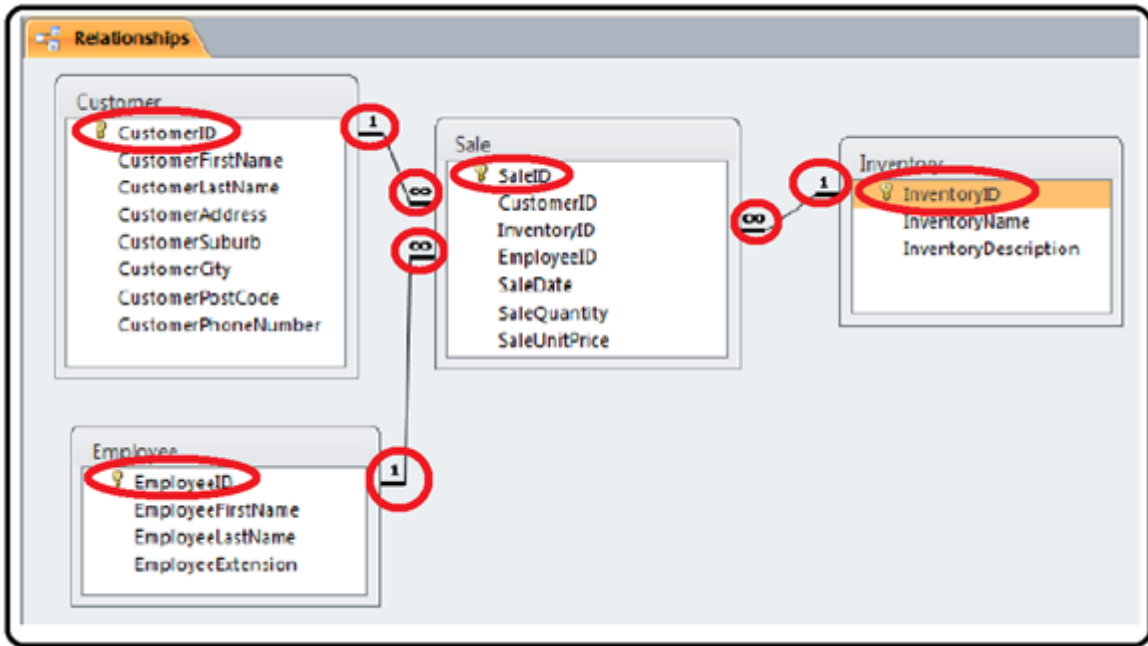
Relationships

Customer
CustomerID
CustomerFirstName
CustomerLastName
CustomerAddress
CustomerSuburb
CustomerCity
CustomerPostCode
CustomerPhoneNumber

1
∞
∞

Sale
SaleID
CustomerID
InventoryID
EmployeeID
SaleDate
SaleQuantity
SaleUnitPrice

∞
1

Inventory
InventoryID
InventoryName
InventoryDescription

Employee
EmployeeID
EmployeeFirstName
EmployeeLastName
EmployeeExtension

1